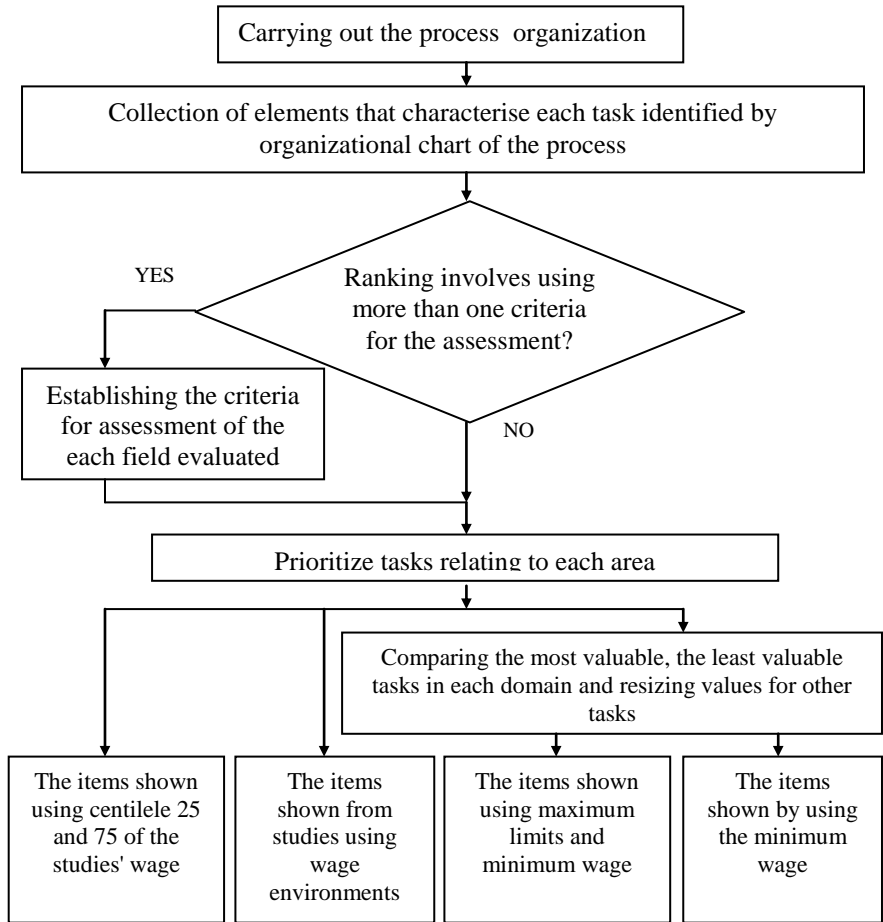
Carrying out the process organization

Collection of elements that characterise each task identified by organizational chart of the process

Ranking involves using more than one criteria for the assessment?

YES

NO

Establishing the criteria for assessment of the each field evaluated

Prioritize tasks relating to each area

Comparing the most valuable, the least valuable tasks in each domain and resizing values for other tasks

The items shown using centilele 25 and 75 of the studies' wage

The items shown from studies using wage environments

The items shown using maximum limits and minimum wage

The items shown by using the minimum wage